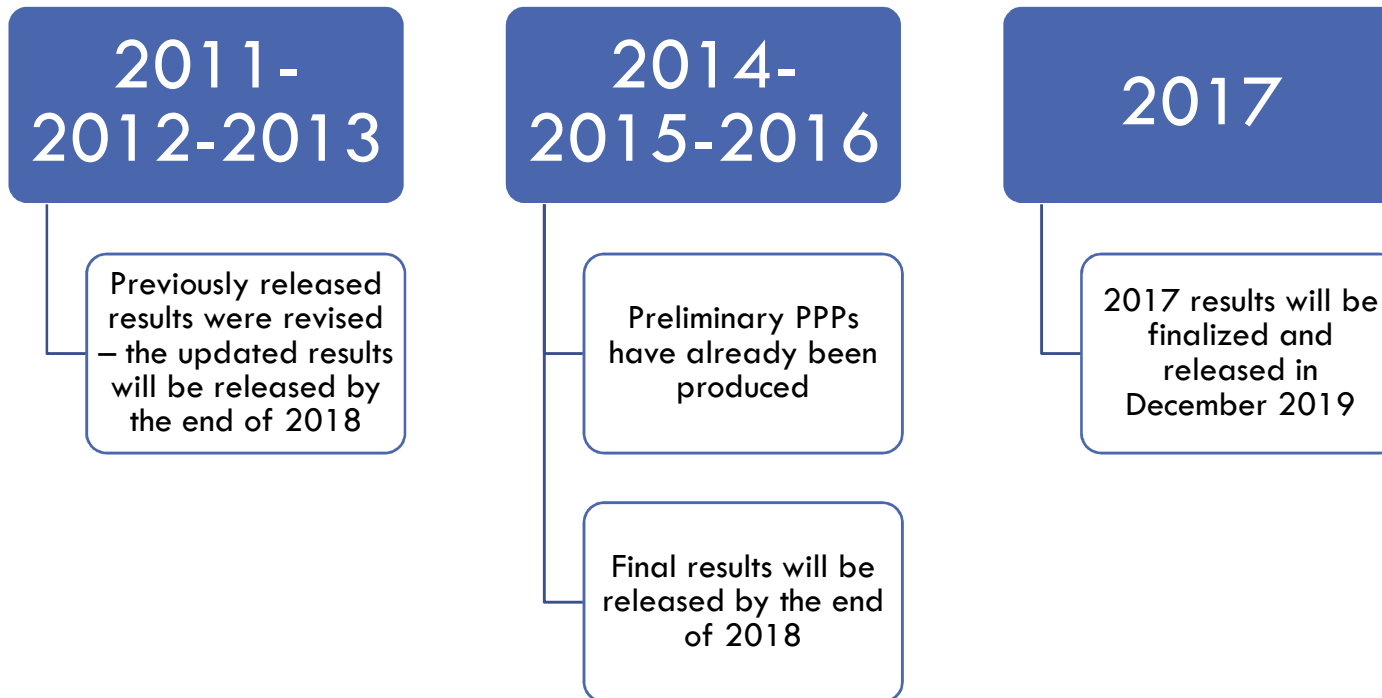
2011-2012-2013

Previously released results were revised – the updated results will be released by the end of 2018

2014-2015-2016

Preliminary PPPs have already been produced

Final results will be released by the end of 2018

2017

2017 results will be finalized and released in December 2019